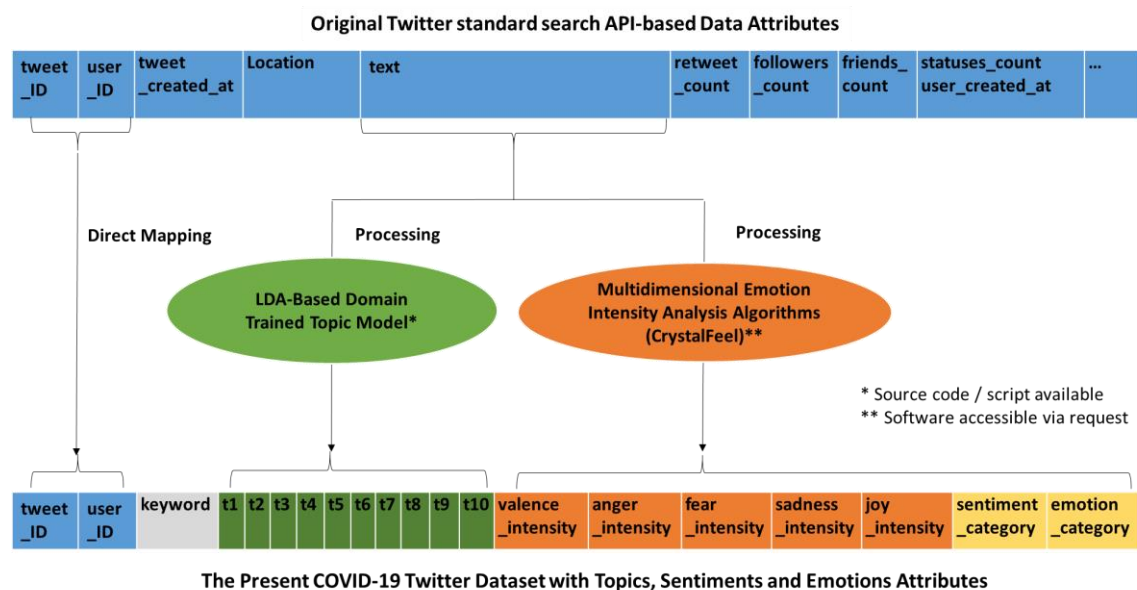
Original Twitter standard search API-based Data Attributes

| tweet _ID | user _ID | tweet _created_at | Location | text | retweet _count | followers _count | friends_ count | statuses_count user_created_at | ... |
|---|---|---|---|---|---|---|---|---|---|

Direct Mapping

Processing

Processing

LDA-Based Domain Trained Topic Model*

Multidimensional Emotion Intensity Analysis Algorithms (CrystalFeel)**

* Source code / script available
** Software accessible via request

| tweet _ID | user _ID | keyword | t1 | t2 | t3 | t4 | t5 | t6 | t7 | t8 | t9 | t10 | valence _intensity | anger _intensity | fear _intensity | sadness _intensity | joy _intensity | sentiment _category | emotion _category |
|---|---|---|---|---|---|---|---|---|---|---|---|---|---|---|---|---|---|---|---|

The Present COVID-19 Twitter Dataset with Topics, Sentiments and Emotions Attributes